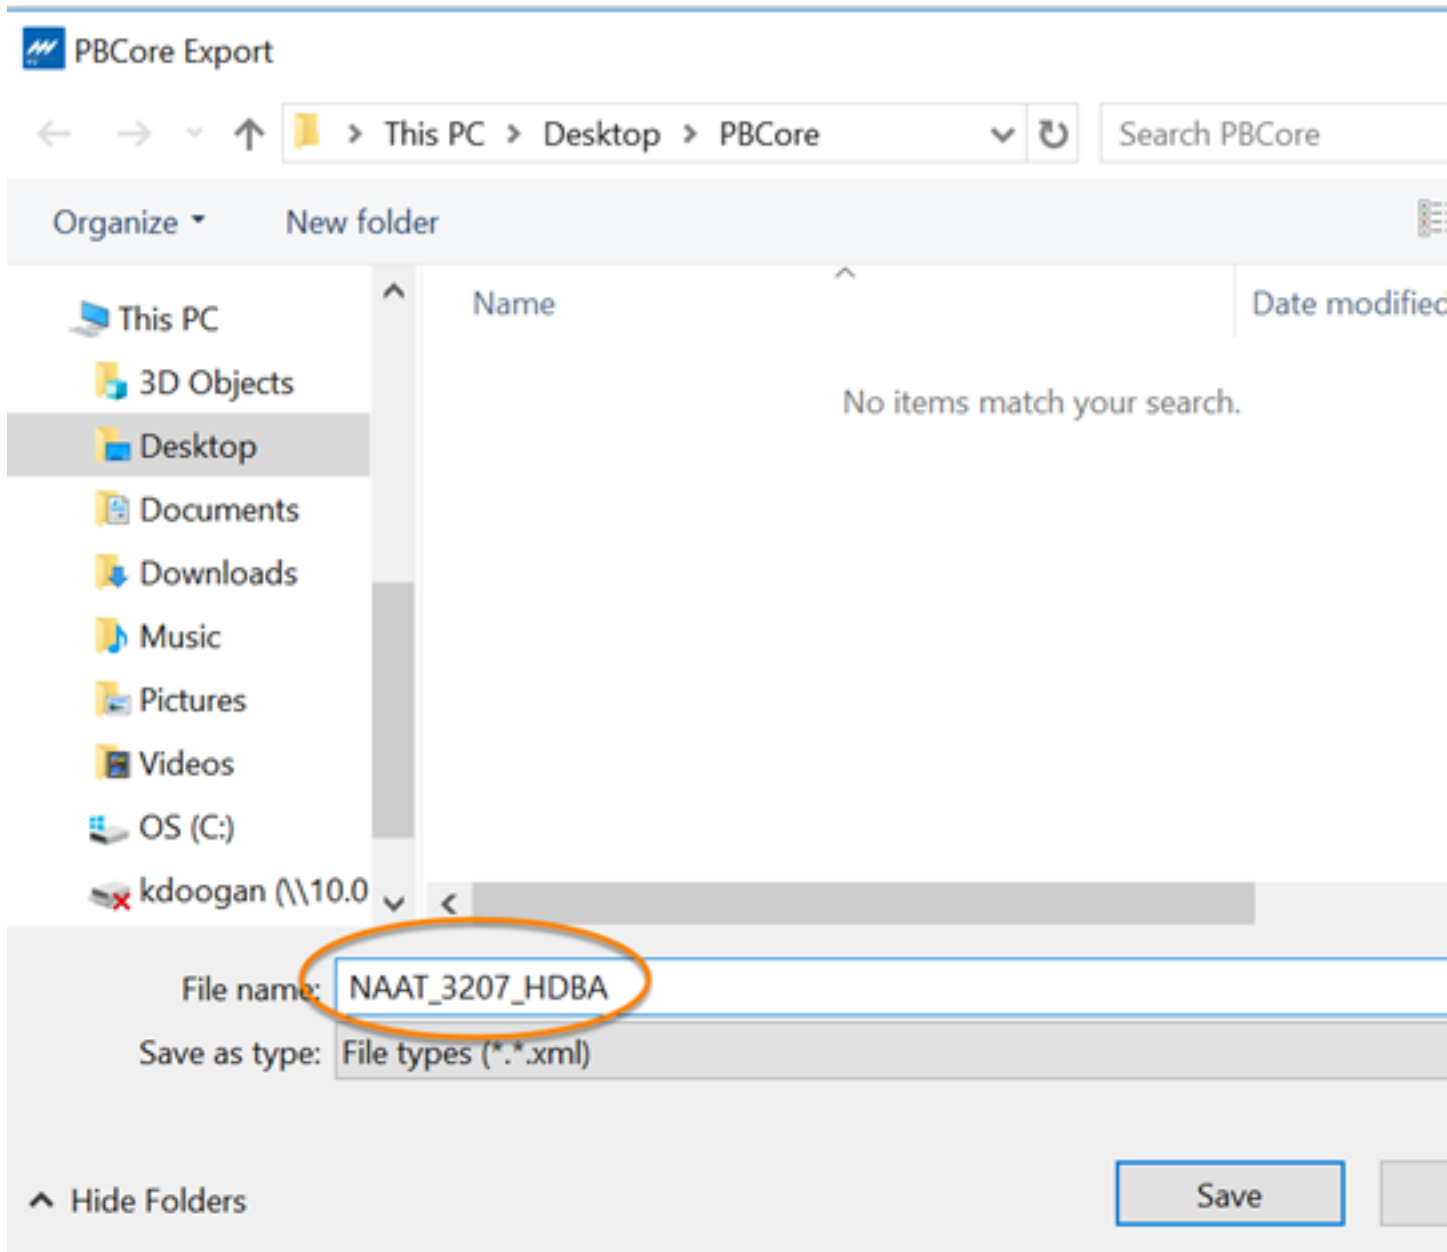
PBCore Export

This PC > Desktop > PBCore

Search PBCore

Organize ▾ New folder

This PC
3D Objects
Desktop
Documents
Downloads
Music
Pictures
Videos
OS (C:)
kdoogan (\\10.0

Name

Date modifiec

No items match your search.

File name: NAAT_3207_HDBA

Save as type: File types (*.*.xml)

Hide Folders

Save